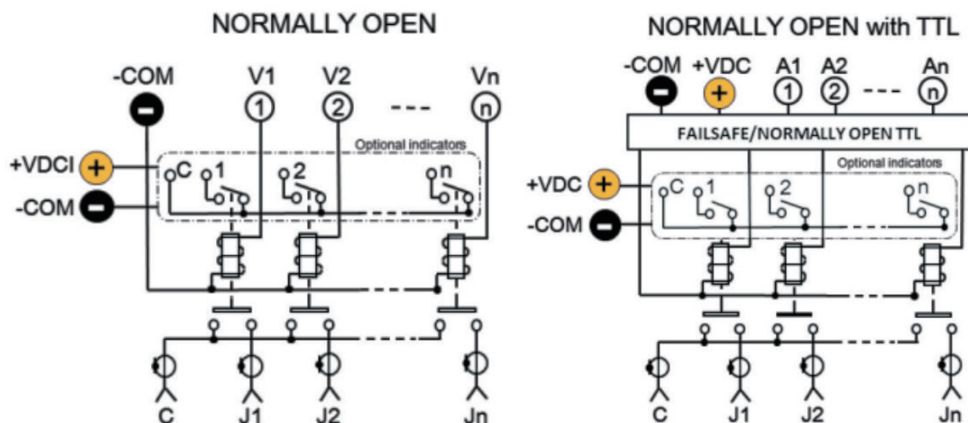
NORMALLY OPEN

-COM
V1
V2
Vn
1
2
n
Optional indicators
+VDCI
-COM
C
1
2
n
C
J1
J2
Jn

NORMALLY OPEN with TTL

-COM
+VDC
A1
A2
An
1
2
n
FAILSAFE/NORMALLY OPEN TTL
Optional indicators
+VDC
-COM
C
1
2
n
C
J1
J2
Jn